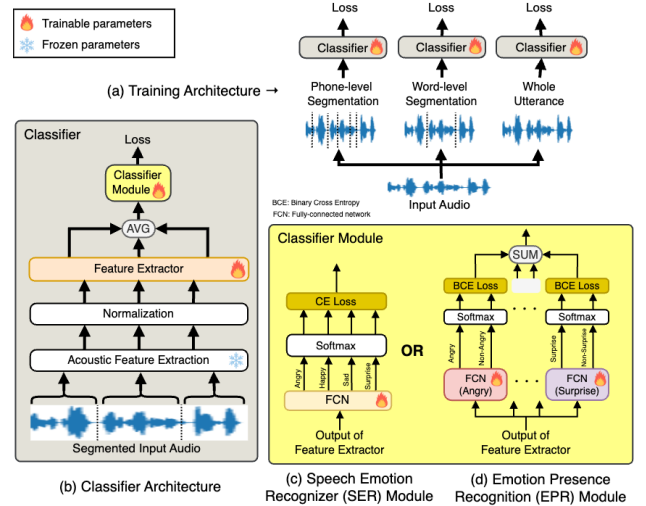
Trainable parameters
Frozen parameters

(a) Training Architecture →

Loss
Classifier
Phone-level Segmentation

Loss
Classifier
Word-level Segmentation

Loss
Classifier
Whole Utterance

Input Audio

BCE: Binary Cross Entropy
FCN: Fully-connected network

Classifier
Loss
Classifier Module
AVG
Feature Extractor
Normalization
Acoustic Feature Extraction
Segmented Input Audio

(b) Classifier Architecture

Classifier Module
CE Loss
Softmax
Angry
Happy
Sad
Surprise
FCN
Output of Feature Extractor

OR

SUM
BCE Loss
BCE Loss
Softmax
Softmax
Angry
Non-Angry
Surprise
Non-Surprise
FCN (Angry)
FCN (Surprise)
Output of Feature Extractor

(c) Speech Emotion Recognizer (SER) Module

(d) Emotion Presence Recognition (EPR) Module